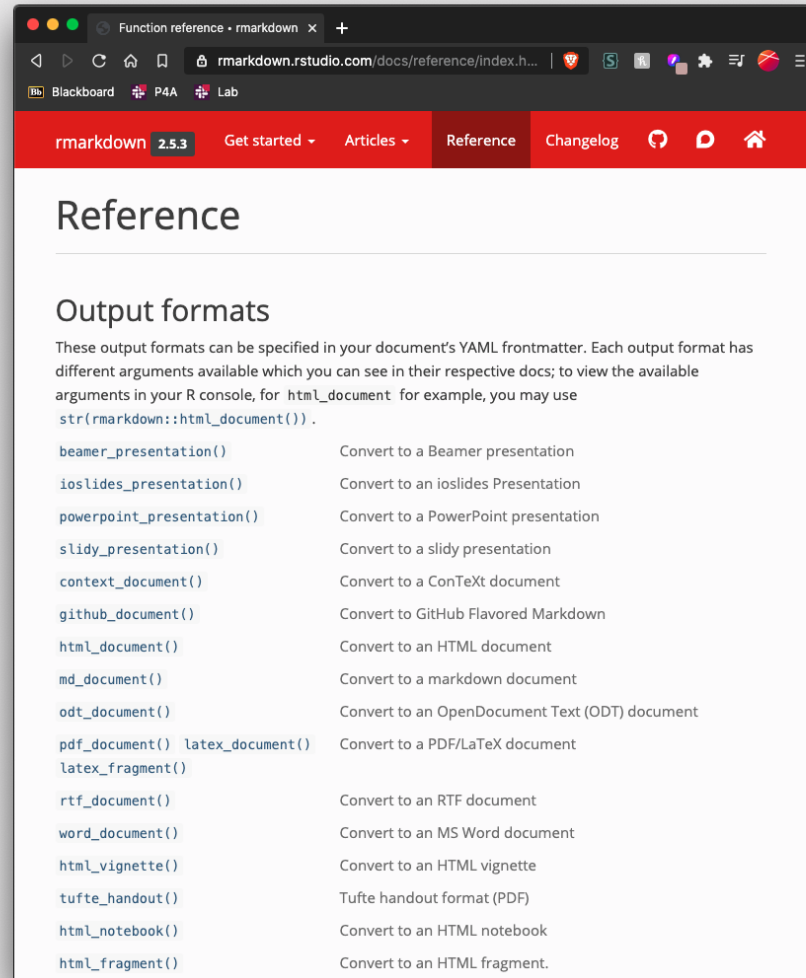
Function reference • rmarkdown ×

rmarkdown.rstudio.com/docs/reference/index.h...

Blackboard P4A Lab

rmarkdown 2.5.3 Get started Articles Reference Changelog

# Reference

## Output formats

These output formats can be specified in your document's YAML frontmatter. Each output format has different arguments available which you can see in their respective docs; to view the available arguments in your R console, for `html_document` for example, you may use `str(rmarkdown::html_document())`.

| | |
|---|---|
| `beamer_presentation()` | Convert to a Beamer presentation |
| `ioslides_presentation()` | Convert to an ioslides Presentation |
| `powerpoint_presentation()` | Convert to a PowerPoint presentation |
| `slidy_presentation()` | Convert to a slidy presentation |
| `context_document()` | Convert to a ConTeXt document |
| `github_document()` | Convert to GitHub Flavored Markdown |
| `html_document()` | Convert to an HTML document |
| `md_document()` | Convert to a markdown document |
| `odt_document()` | Convert to an OpenDocument Text (ODT) document |
| `pdf_document()` `latex_document()` `latex_fragment()` | Convert to a PDF/LaTeX document |
| `rtf_document()` | Convert to an RTF document |
| `word_document()` | Convert to an MS Word document |
| `html_vignette()` | Convert to an HTML vignette |
| `tufte_handout()` | Tufte handout format (PDF) |
| `html_notebook()` | Convert to an HTML notebook |
| `html_fragment()` | Convert to an HTML fragment. |